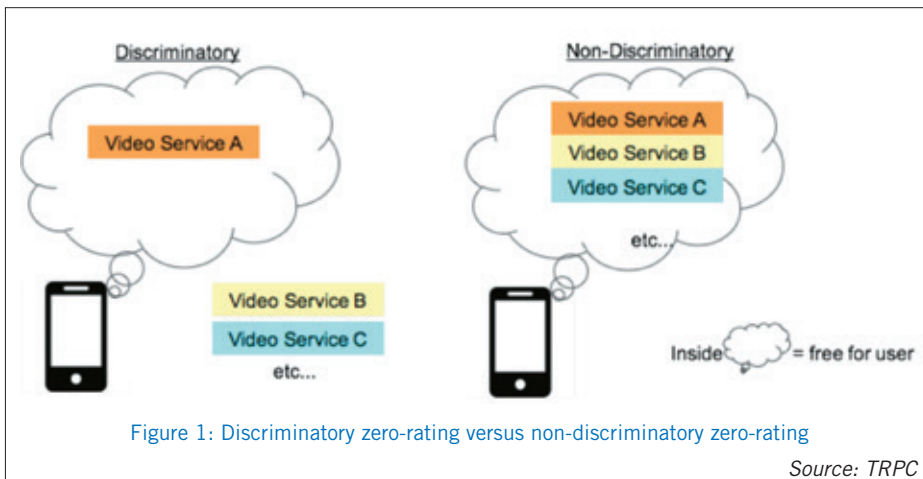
Discriminatory

Video Service A

Video Service B

Video Service C

etc...

Non-Discriminatory

Video Service A

Video Service B

Video Service C

etc...

Inside = free for user

Figure 1: Discriminatory zero-rating versus non-discriminatory zero-rating

Source: TRPC